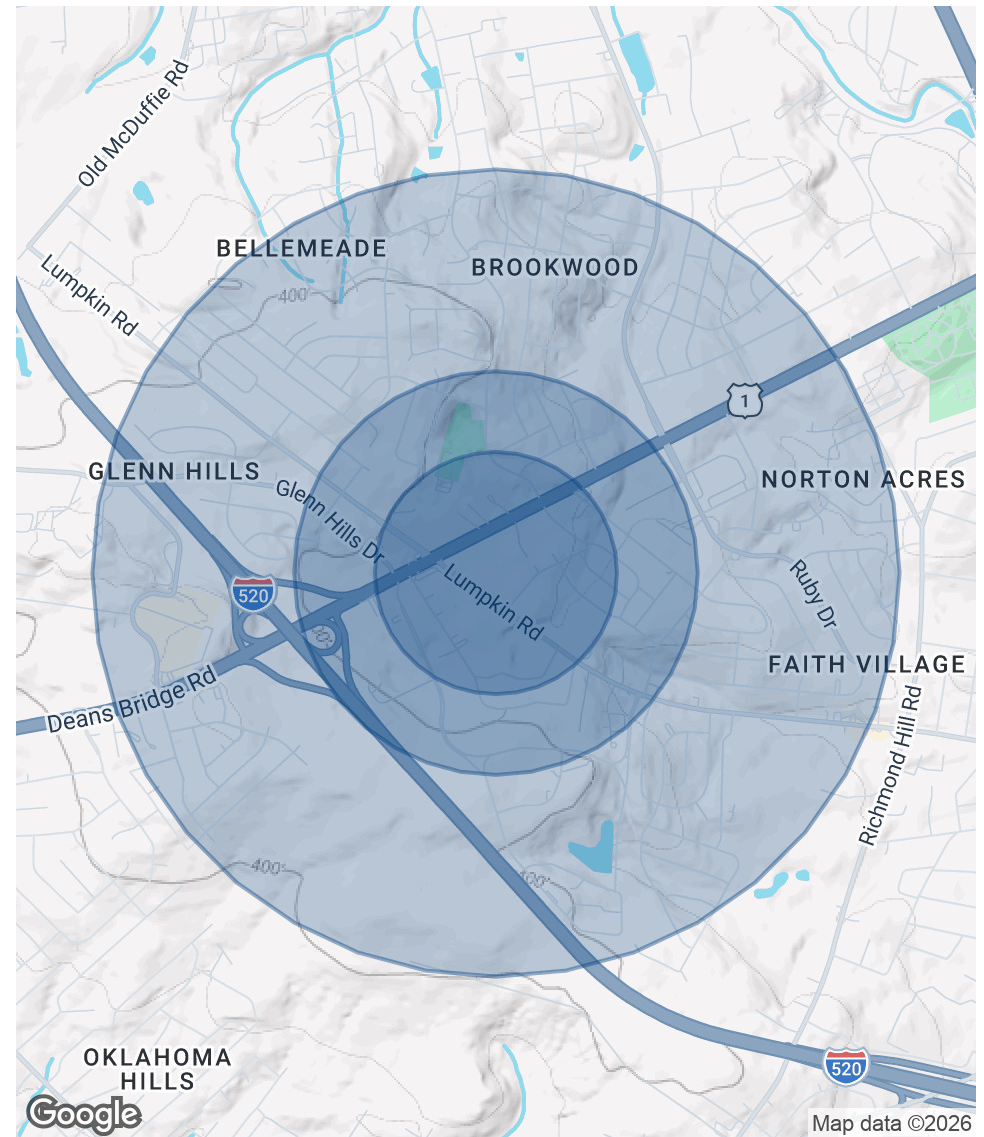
Old McDuffie Rd
BELLEMEADE
BROOKWOOD
Lumpkin Rd
400
1
GLENN HILLS
NORTON ACRES
Glenn Hills Dr
Lumpkin Rd
Ruby Dr
520
FAITH VILLAGE
Deans Bridge Rd
Richmond Hill Rd
400
400
OKLAHOMA HILLS
520
Google
Map data ©2026